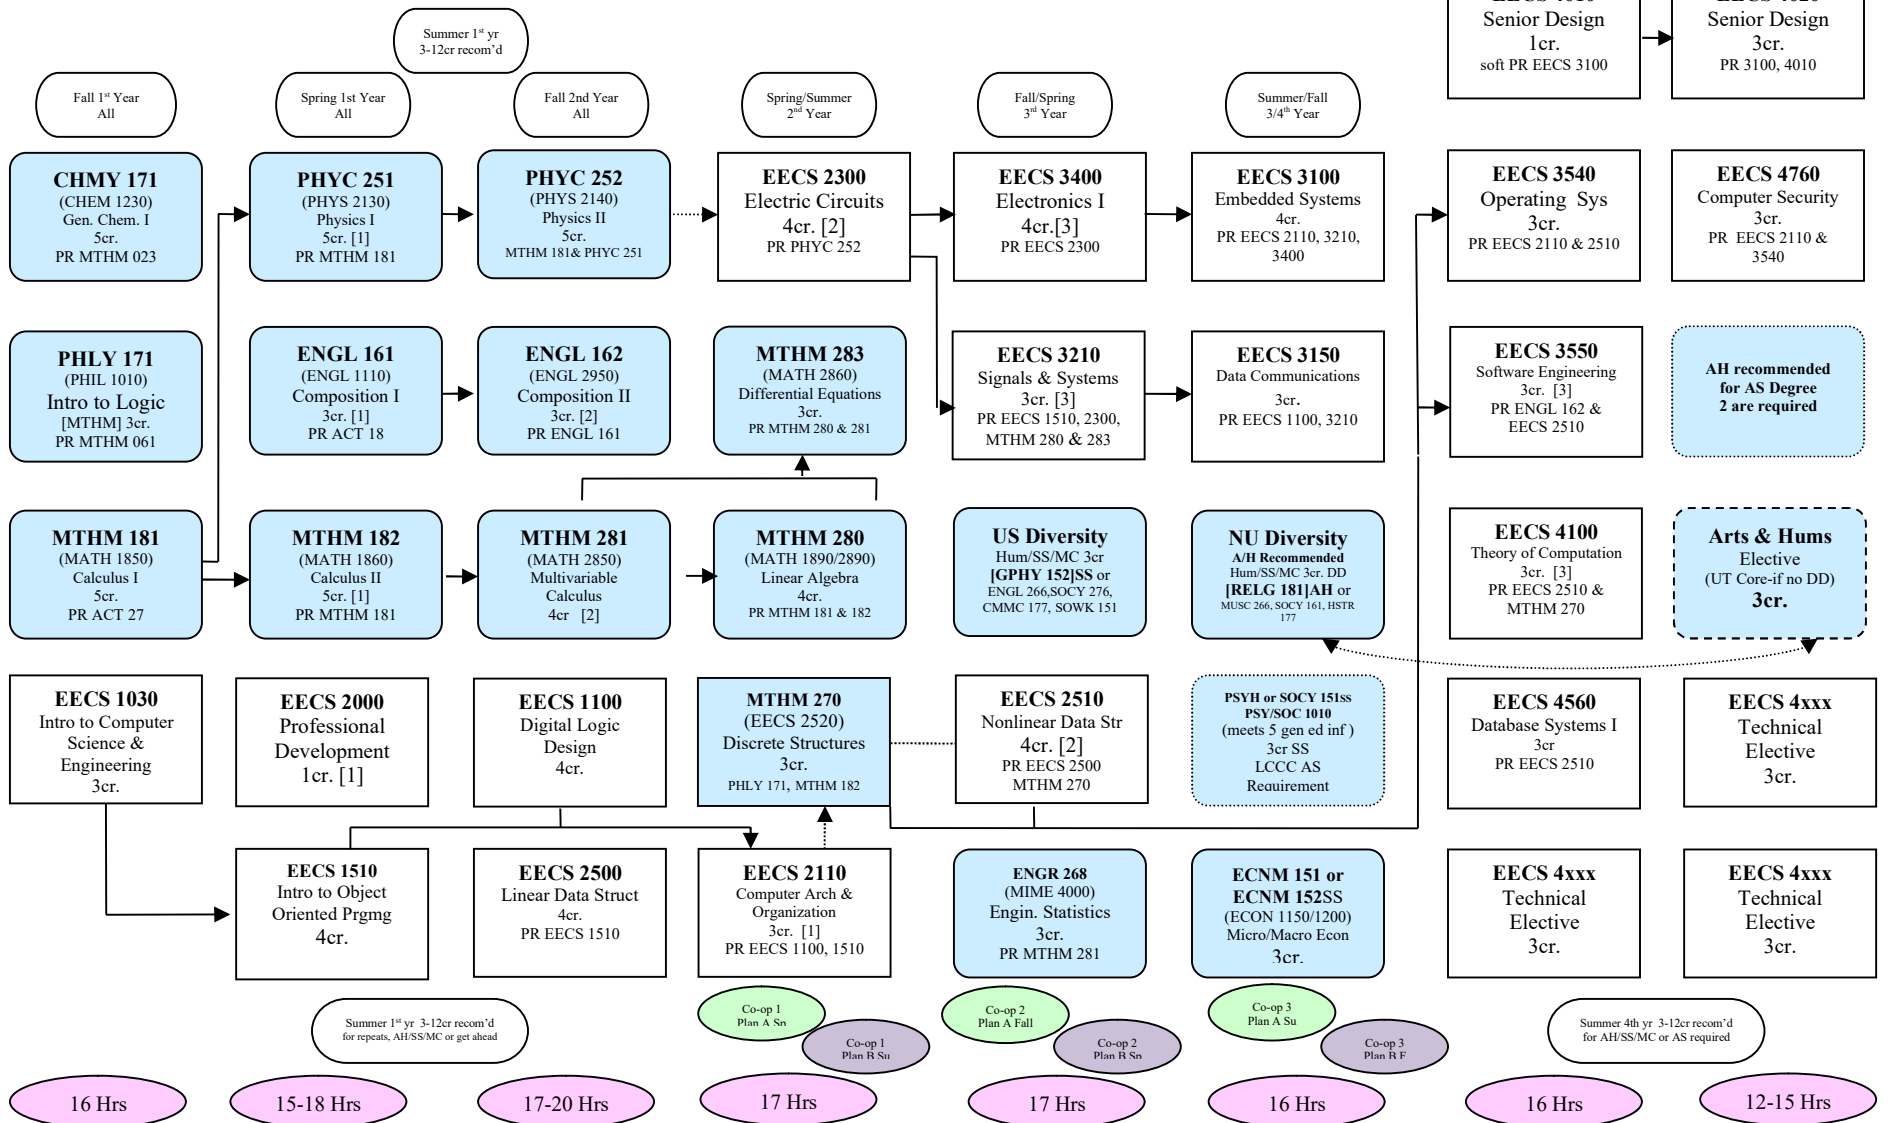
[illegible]
Senior Design
1cr.
soft PR EECS 3100

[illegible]
Senior Design
3cr.
PR 3100, 4010

Summer 1st yr
3-12cr recom'd

Fall 1st Year
All

Spring 1st Year
All

Fall 2nd Year
All

Spring/Summer
2nd Year

Fall/Spring
3rd Year

Summer/Fall
3/4th Year

CHMY 171
(CHEM 1230)
Gen. Chem. I
5cr.
PR MTHM 023

PHYC 251
(PHYS 2130)
Physics I
5cr. [1]
PR MTHM 181

PHYC 252
(PHYS 2140)
Physics II
5cr.
MTHM 181& PHYC 251

EECS 2300
Electric Circuits
4cr. [2]
PR PHYC 252

EECS 3400
Electronics I
4cr.[3]
PR EECS 2300

EECS 3100
Embedded Systems
4cr.
PR EECS 2110, 3210, 3400

EECS 3540
Operating Sys
3cr.
PR EECS 2110 & 2510

EECS 4760
Computer Security
3cr.
PR EECS 2110 & 3540

PHLY 171
(PHIL 1010)
Intro to Logic
[MTHM] 3cr.
PR MTHM 061

ENGL 161
(ENGL 1110)
Composition I
3cr. [1]
PR ACT 18

ENGL 162
(ENGL 2950)
Composition II
3cr. [2]
PR ENGL 161

MTHM 283
(MATH 2860)
Differential Equations
3cr.
PR MTHM 280 & 281

EECS 3210
Signals & Systems
3cr. [3]
PR EECS 1510, 2300, MTHM 280 & 283

EECS 3150
Data Communications
3cr.
PR EECS 1100, 3210

EECS 3550
Software Engineering
3cr. [3]
PR ENGL 162 & EECS 2510

AH recommended for AS Degree
2 are required

MTHM 181
(MATH 1850)
Calculus I
5cr.
PR ACT 27

MTHM 182
(MATH 1860)
Calculus II
5cr. [1]
PR MTHM 181

MTHM 281
(MATH 2850)
Multivariable Calculus
4cr [2]

MTHM 280
(MATH 1890/2890)
Linear Algebra
4cr.
PR MTHM 181 & 182

US Diversity
Hum/SS/MC 3cr
[GPHY 152]SS or
ENGL 266,SOCY 276, CMMC 177, SOWK 151

NU Diversity
A/H Recommended
Hum/SS/MC 3cr. DD
[RELG 181]AH or
MUSC 266, SOCY 161, HSTR 177

EECS 4100
Theory of Computation
3cr. [3]
PR EECS 2510 & MTHM 270

Arts & Hums
Elective
(UT Core-if no DD)
3cr.

EECS 1030
Intro to Computer Science & Engineering
3cr.

EECS 2000
Professional Development
1cr. [1]

EECS 1100
Digital Logic Design
4cr.

MTHM 270
(EECS 2520)
Discrete Structures
3cr.
PHLY 171, MTHM 182

EECS 2510
Nonlinear Data Str
4cr. [2]
PR EECS 2500
MTHM 270

PSYH or SOCY 151ss
PSY/SOC 1010
(meets 5 gen ed inf )
3cr SS
LCCC AS
Requirement

EECS 4560
Database Systems I
3cr
PR EECS 2510

EECS 4xxx
Technical
Elective
3cr.

EECS 1510
Intro to Object Oriented Prgmg
4cr.

EECS 2500
Linear Data Struct
4cr.
PR EECS 1510

EECS 2110
Computer Arch & Organization
3cr. [1]
PR EECS 1100, 1510

ENGR 268
(MIME 4000)
Engin. Statistics
3cr.
PR MTHM 281

ECNM 151 or
ECNM 152SS
(ECON 1150/1200)
Micro/Macro Econ
3cr.

EECS 4xxx
Technical
Elective
3cr.

EECS 4xxx
Technical
Elective
3cr.

Summer 1st yr 3-12cr recom'd
for repeats, AH/SS/MC or get ahead

Co-op 1
Plan A Sp

Co-op 1
Plan B Su

Co-op 2
Plan A Fall

Co-op 2
Plan B Sp

Co-op 3
Plan A Su

Co-op 3
Plan B F

Summer 4th yr 3-12cr recom'd
for AH/SS/MC or AS required

16 Hrs

15-18 Hrs

17-20 Hrs

17 Hrs

17 Hrs

16 Hrs

16 Hrs

12-15 Hrs